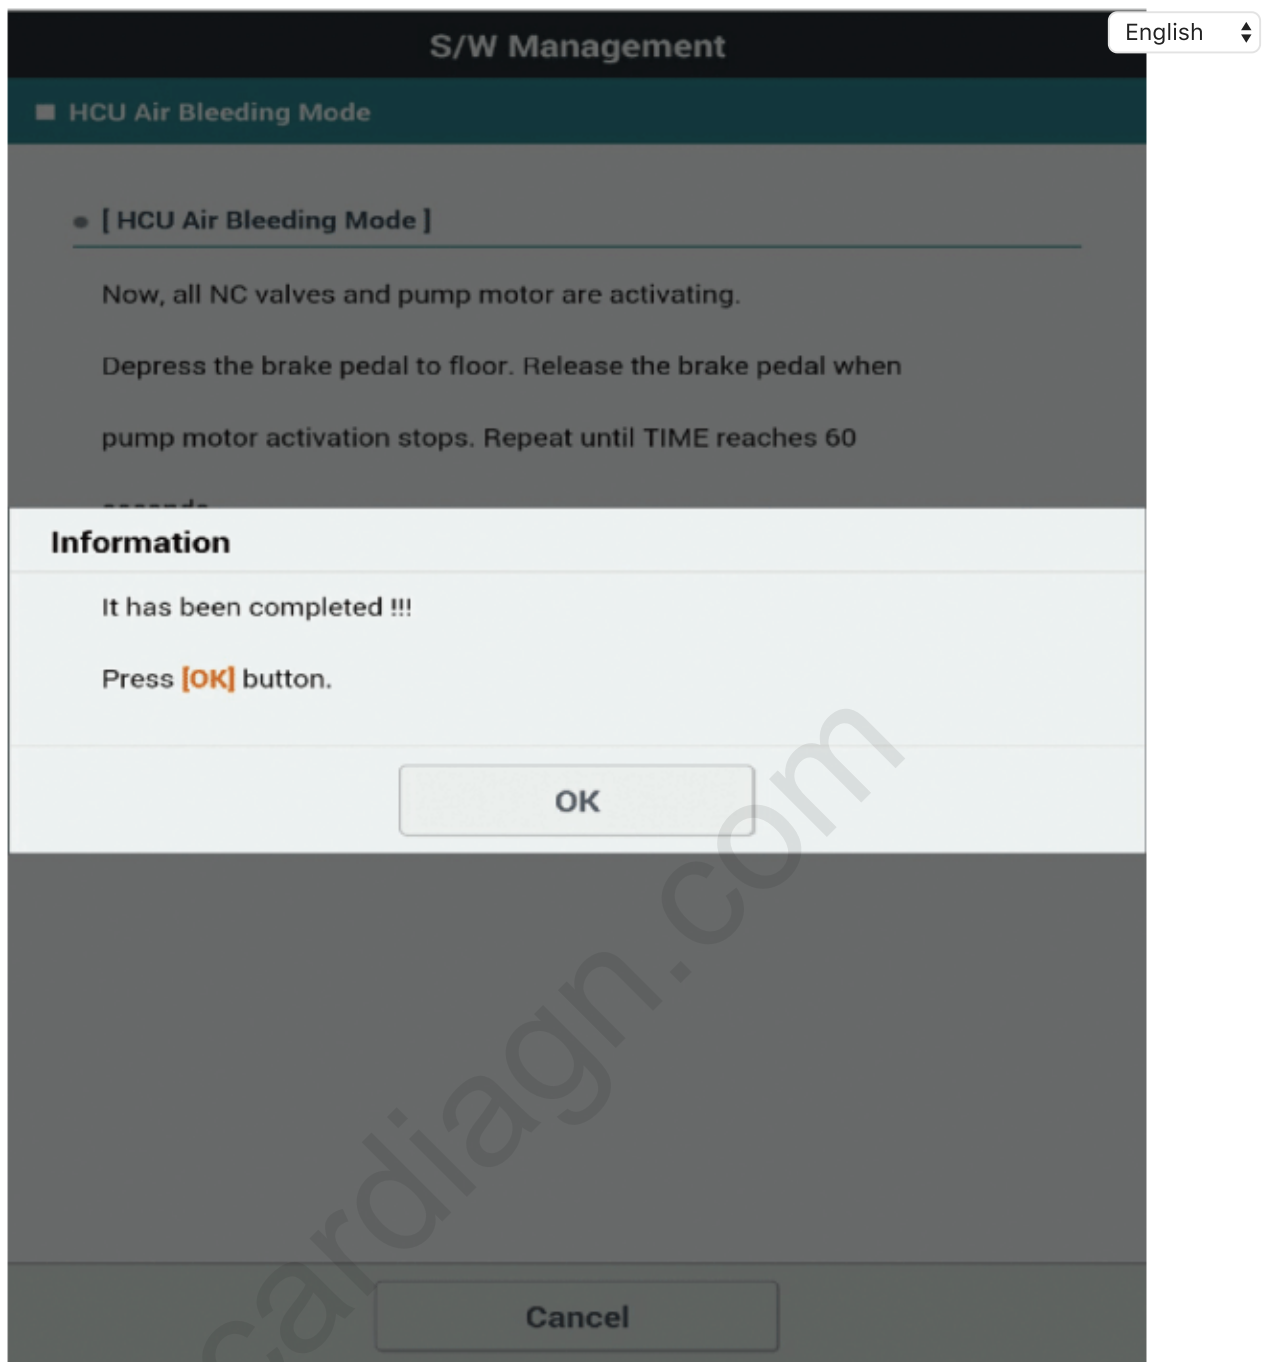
S/W Management

English

■ HCU Air Bleeding Mode

● [ HCU Air Bleeding Mode ]

Now, all NC valves and pump motor are activating.

Depress the brake pedal to floor. Release the brake pedal when pump motor activation stops. Repeat until TIME reaches 60 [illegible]

Information

It has been completed !!!

Press [OK] button.

OK

cardiagn.com

Cancel